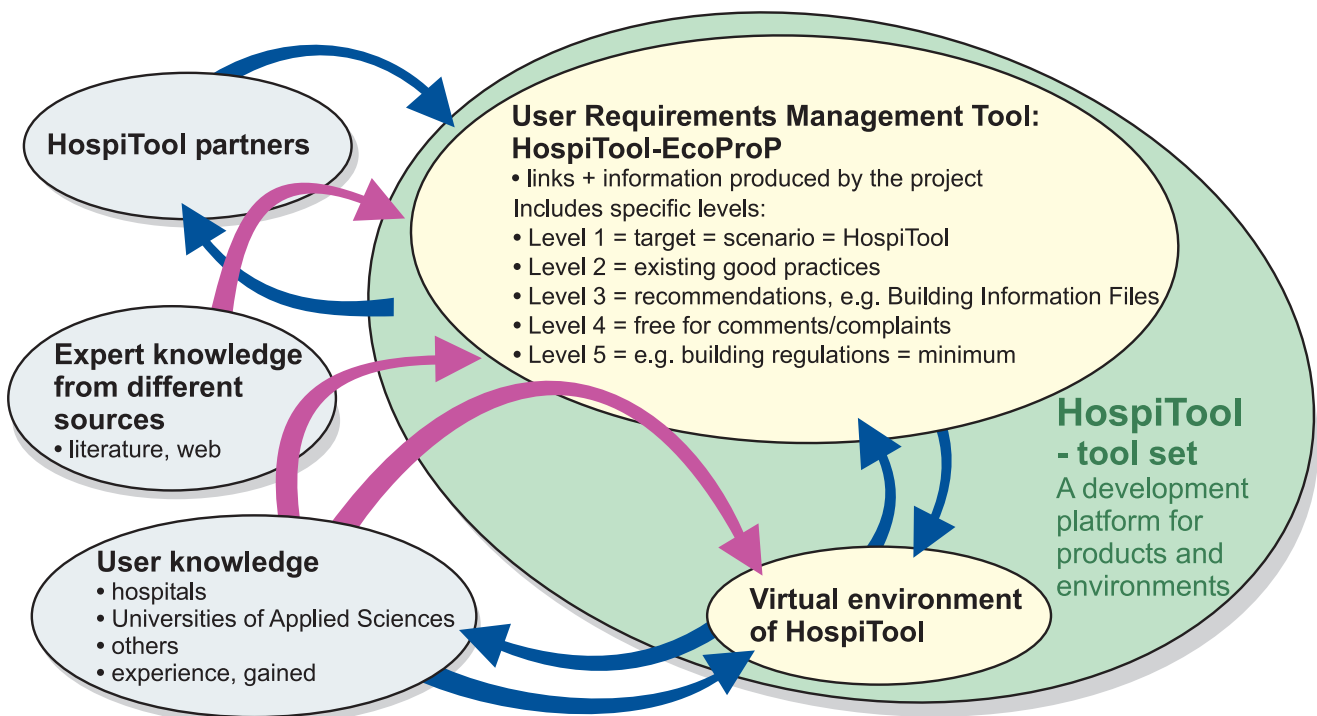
HospiTool partners

User Requirements Management Tool:
HospiTool-EcoProP
• links + information produced by the project
Includes specific levels:
• Level 1 = target = scenario = HospiTool
• Level 2 = existing good practices
• Level 3 = recommendations, e.g. Building Information Files
• Level 4 = free for comments/complaints
• Level 5 = e.g. building regulations = minimum

Expert knowledge from different sources
• literature, web

HospiTool - tool set
A development platform for products and environments

User knowledge
• hospitals
• Universities of Applied Sciences
• others
• experience, gained

Virtual environment of HospiTool